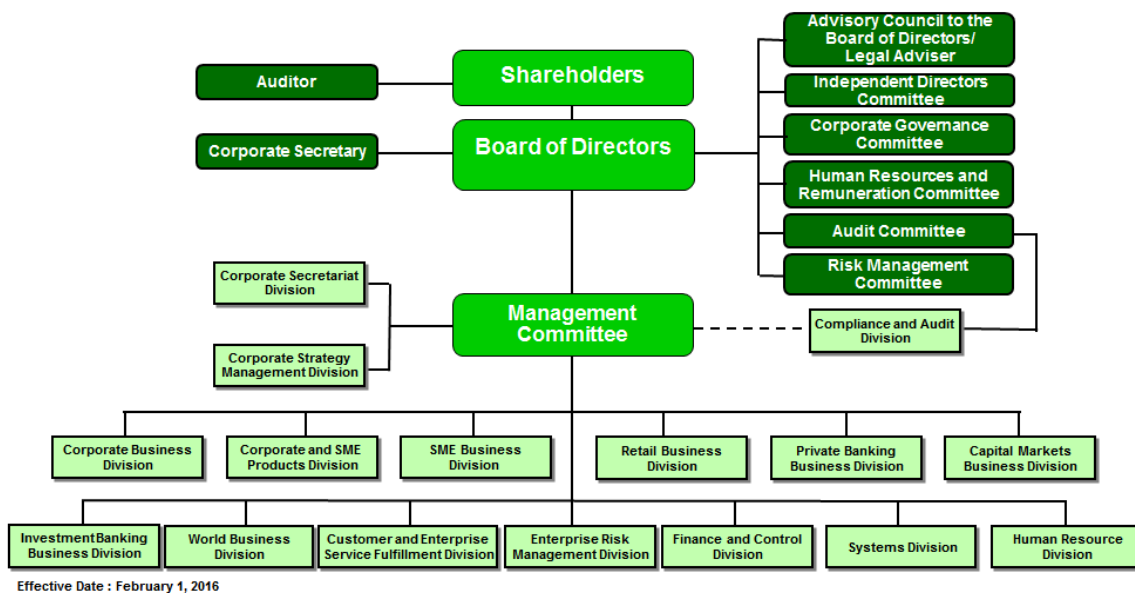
Advisory Council to the Board of Directors/ Legal Adviser

Auditor

Shareholders

Independent Directors Committee

Corporate Governance Committee

Corporate Secretary

Board of Directors

Human Resources and Remuneration Committee

Audit Committee

Corporate Secretariat Division

Risk Management Committee

Management Committee

Compliance and Audit Division

Corporate Strategy Management Division

Corporate Business Division

Corporate and SME Products Division

SME Business Division

Retail Business Division

Private Banking Business Division

Capital Markets Business Division

Investment Banking Business Division

World Business Division

Customer and Enterprise Service Fulfillment Division

Enterprise Risk Management Division

Finance and Control Division

Systems Division

Human Resource Division

Effective Date : February 1, 2016